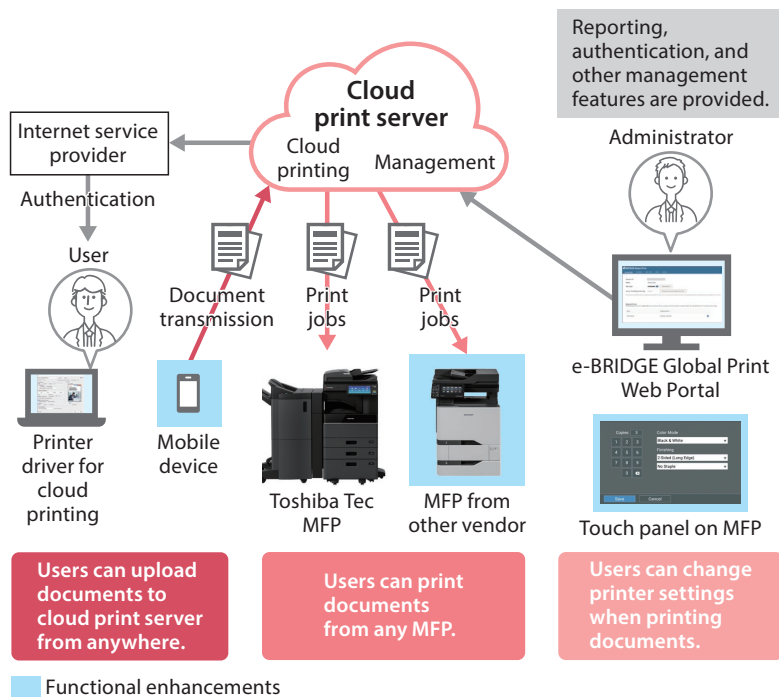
Reporting, authentication, and other management features are provided.

Cloud print server

Cloud printing

Management

Internet service provider

Authentication

User

Administrator

Document transmission

Print jobs

Print jobs

Printer driver for cloud printing

Mobile device

Toshiba Tec MFP

MFP from other vendor

e-BRIDGE Global Print Web Portal

Touch panel on MFP

Users can upload documents to cloud print server from anywhere.

Users can print documents from any MFP.

Users can change printer settings when printing documents.

Functional enhancements